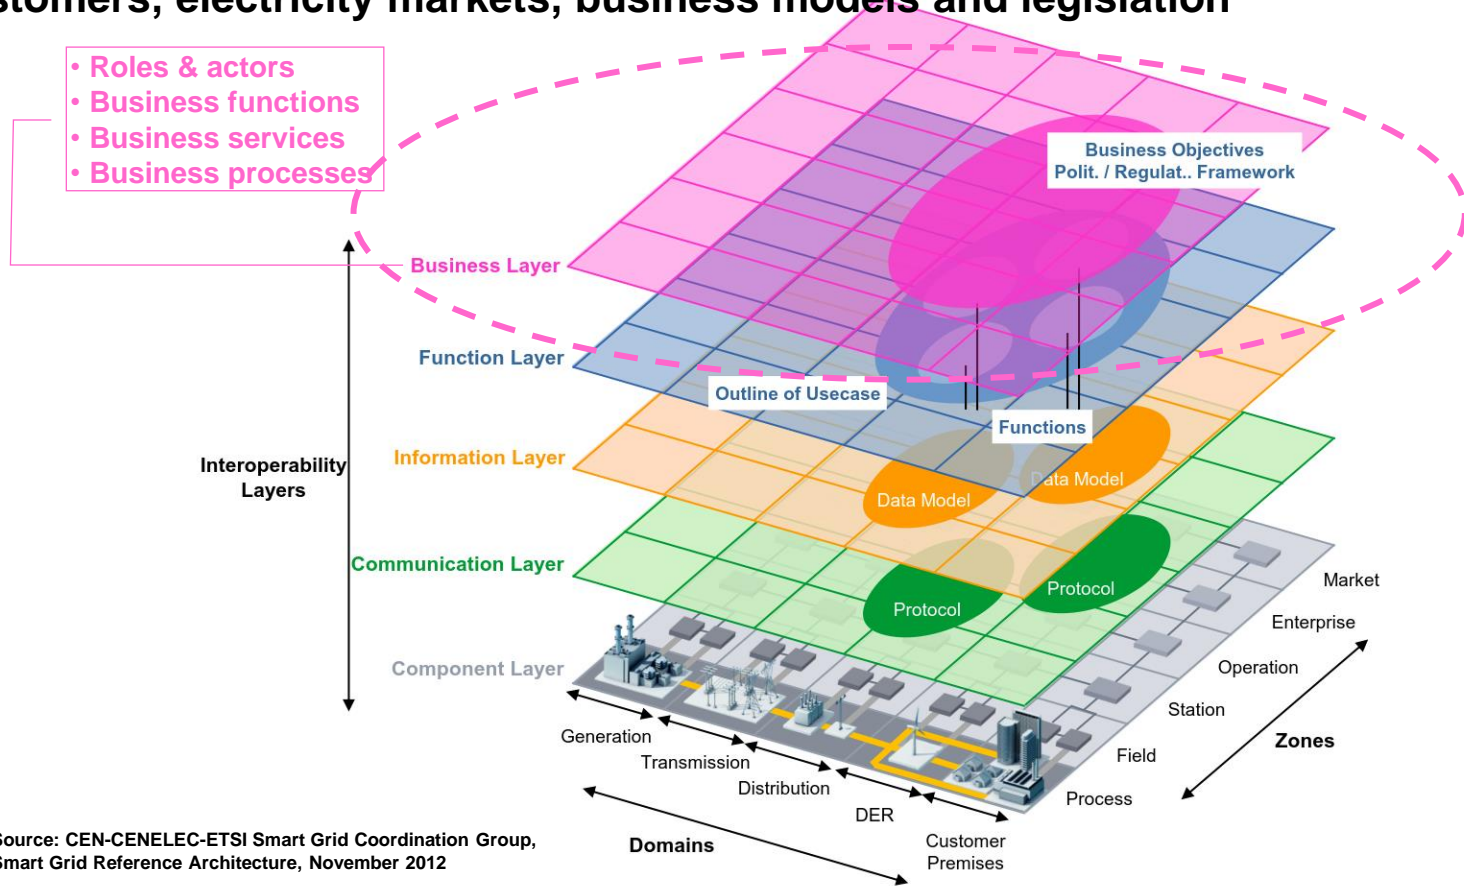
stomers, electricity markets, business models and legislation

• Roles & actors
• Business functions
• Business services
• Business processes

Business Objectives
Polit. / Regulat.. Framework

Business Layer

Function Layer

Outline of Usecase

Functions

Interoperability Layers

Information Layer

Data Model

Data Model

Communication Layer

Protocol

Protocol

Component Layer

Market

Enterprise

Operation

Station

Zones

Field

Process

Generation

Transmission

Distribution

DER

Customer Premises

Domains

Source: CEN-CENELEC-ETSI Smart Grid Coordination Group, Smart Grid Reference Architecture, November 2012